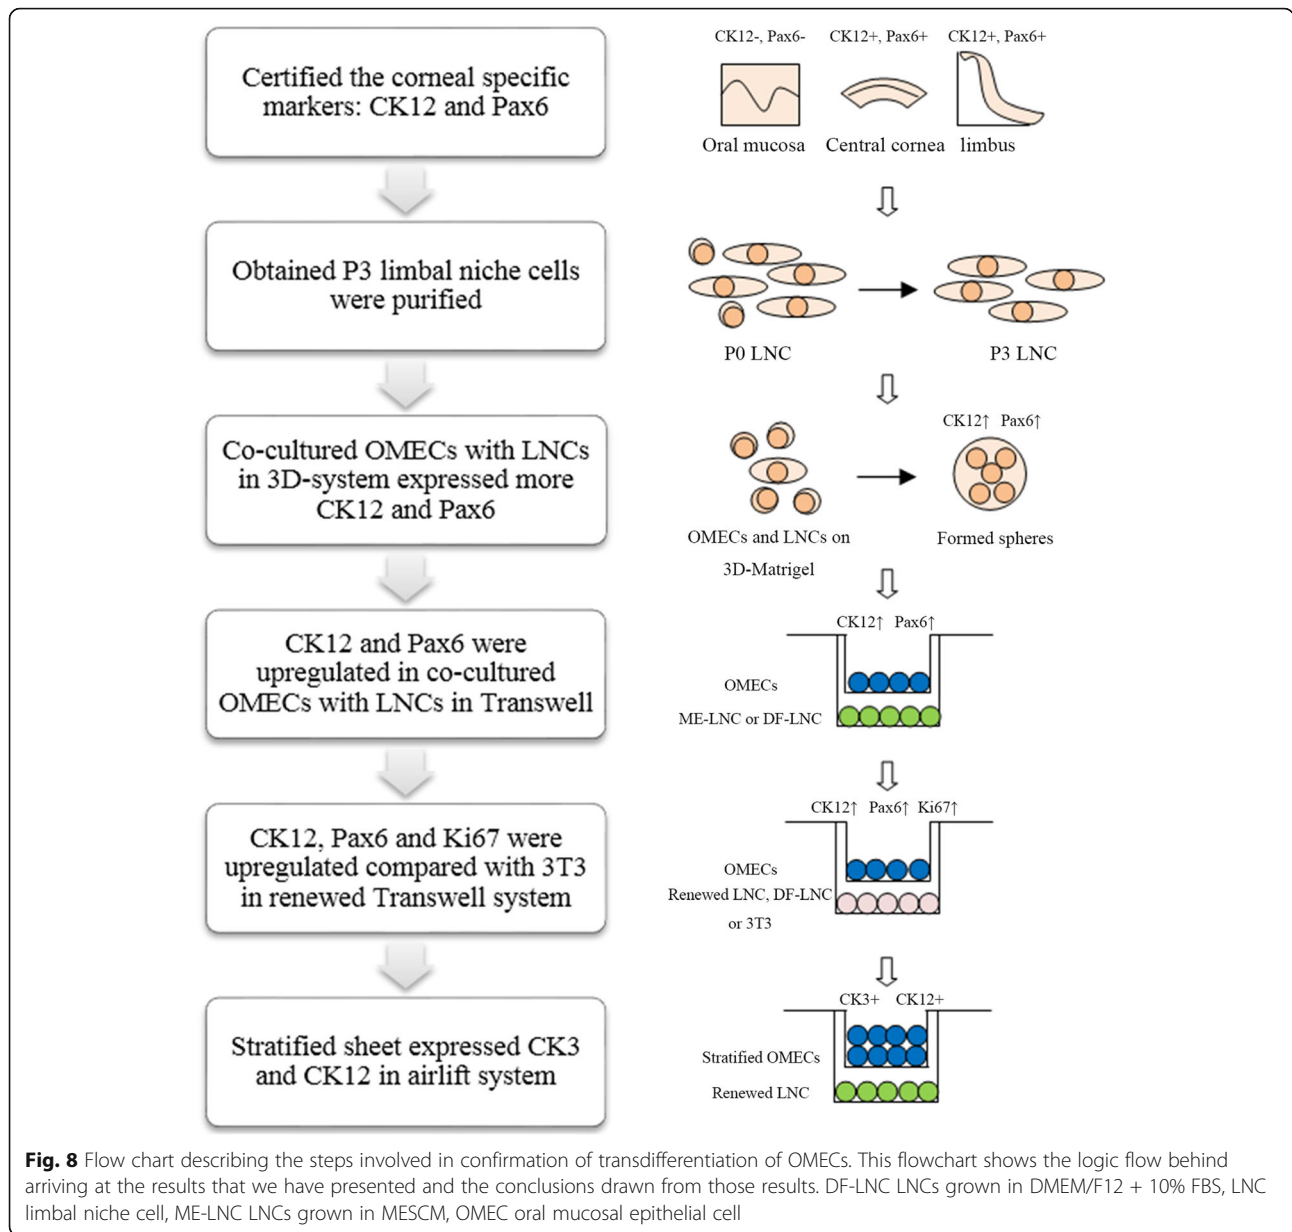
Certified the corneal specific markers: CK12 and Pax6

CK12-, Pax6-   CK12+, Pax6+   CK12+, Pax6+

Oral mucosa   Central cornea   limbus

Obtained P3 limbal niche cells were purified

P0 LNC   P3 LNC

Co-cultured OMECs with LNCs in 3D-system expressed more CK12 and Pax6

CK12↑ Pax6↑

OMECs and LNCs on 3D-Matrigel   Formed spheres

CK12 and Pax6 were upregulated in co-cultured OMECs with LNCs in Transwell

CK12↑ Pax6↑

OMECs

ME-LNC or DF-LNC

CK12, Pax6 and Ki67 were upregulated compared with 3T3 in renewed Transwell system

CK12↑ Pax6↑ Ki67↑

OMECs

Renewed LNC, DF-LNC or 3T3

Stratified sheet expressed CK3 and CK12 in airlift system

CK3+ CK12+

Stratified OMECs

Renewed LNC

**Fig. 8** Flow chart describing the steps involved in confirmation of transdifferentiation of OMECs. This flowchart shows the logic flow behind arriving at the results that we have presented and the conclusions drawn from those results. DF-LNC LNCs grown in DMEM/F12 + 10% FBS, LNC limbal niche cell, ME-LNC LNCs grown in MESCM, OMEC oral mucosal epithelial cell